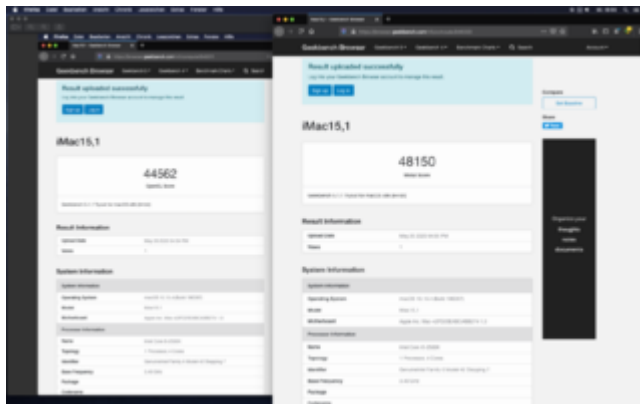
Geekbench Browser

Result uploaded successfully

iMac15,1

44562

Result Information

System Information

Geekbench Browser

Result uploaded successfully

iMac15,1

48150

Metal Score

Result Information

System Information

Operating System

Model

Motherboard

Processor Information

Name

Topology

Identifier

Base Frequency

Package

Organize your thoughts notes documents